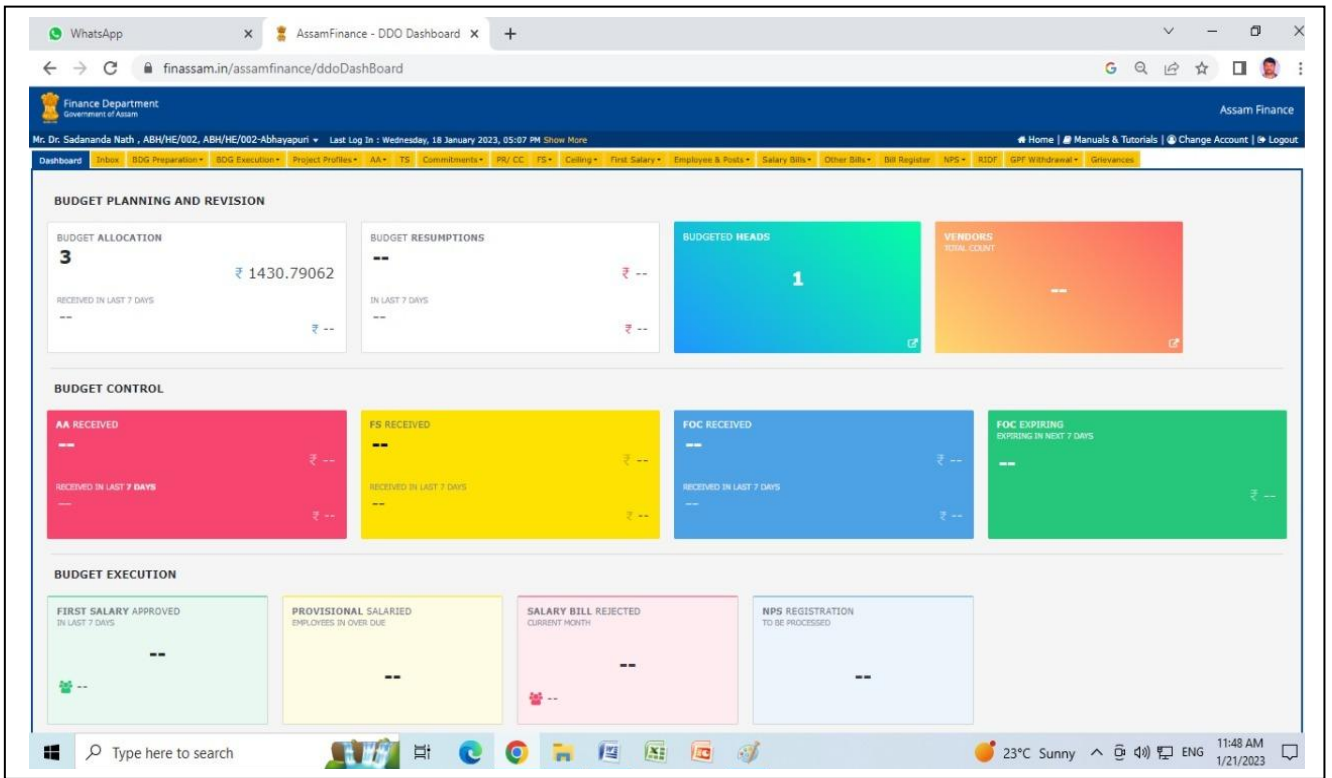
WhatsApp ×
AssamFinance - DDO Dashboard ×
+

finassam.in/assamfinance/ddoDashBoard

Finance Department
Government of Assam

Assam Finance

Mr. Dr. Sadananda Nath , ABH/HE/002, ABH/HE/002-Abhayapuri ▾ Last Log In : Wednesday, 18 January 2023, 05:07 PM Show More

Home | Manuals & Tutorials | Change Account | Logout

Dashboard | Inbox | BDG Preparation▾ | BDG Execution▾ | Project Profiles▾ | AA▾ | TS | Commitments▾ | PR/ CC | FS▾ | Ceiling▾ | First Salary▾ | Employee & Posts▾ | Salary Bills▾ | Other Bills▾ | Bill Register | NPS▾ | RIDF | GPF Withdrawal▾ | Grievances

BUDGET PLANNING AND REVISION

BUDGET ALLOCATION
3
₹ 1430.79062
RECEIVED IN LAST 7 DAYS
--
₹ --

BUDGET RESUMPTIONS
--
₹ --
IN LAST 7 DAYS
--
₹ --

BUDGETED HEADS
1

VENDORS
TOTAL COUNT
--

BUDGET CONTROL

AA RECEIVED
--
₹ --
RECEIVED IN LAST 7 DAYS
--
₹ --

FS RECEIVED
--
₹ --
RECEIVED IN LAST 7 DAYS
--
₹ --

FOC RECEIVED
--
₹ --
RECEIVED IN LAST 7 DAYS
--
₹ --

FOC EXPIRING
EXPIRING IN NEXT 7 DAYS
--
₹ --

BUDGET EXECUTION

FIRST SALARY APPROVED
IN LAST 7 DAYS
--
--

PROVISIONAL SALARIED
EMPLOYEES IN OVER DUE
--

SALARY BILL REJECTED
CURRENT MONTH
--
--

NPS REGISTRATION
TO BE PROCESSED
--

Type here to search

23°C Sunny ENG 11:48 AM 1/21/2023